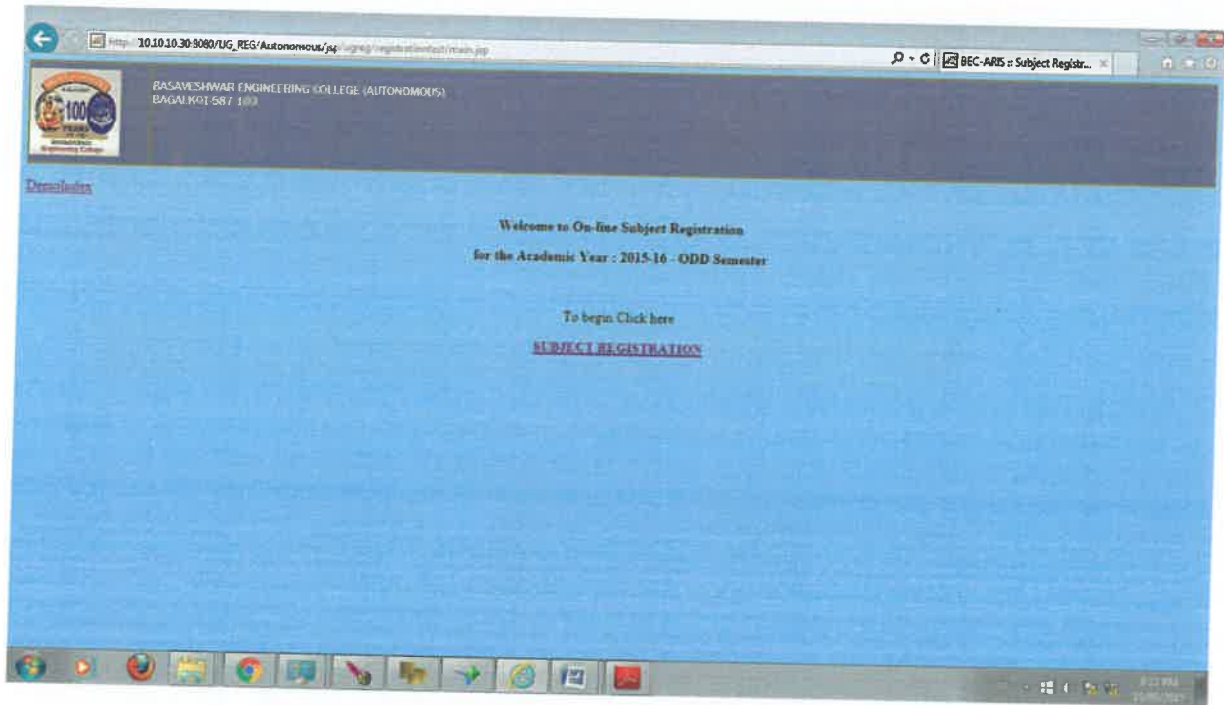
http://10.10.10.30:8080/UG_REG/Autonomous/jsp/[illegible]/main.jsp

BEC-ARIS :: Subject Registr...

100 YEARS

BASAVESHWAR ENGINEERING COLLEGE (AUTONOMOUS)
BAGALKOT-587 103

Downloads

Welcome to On-line Subject Registration

for the Academic Year : 2015-16 - ODD Semester

To begin Click here

SUBJECT REGISTRATION

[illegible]